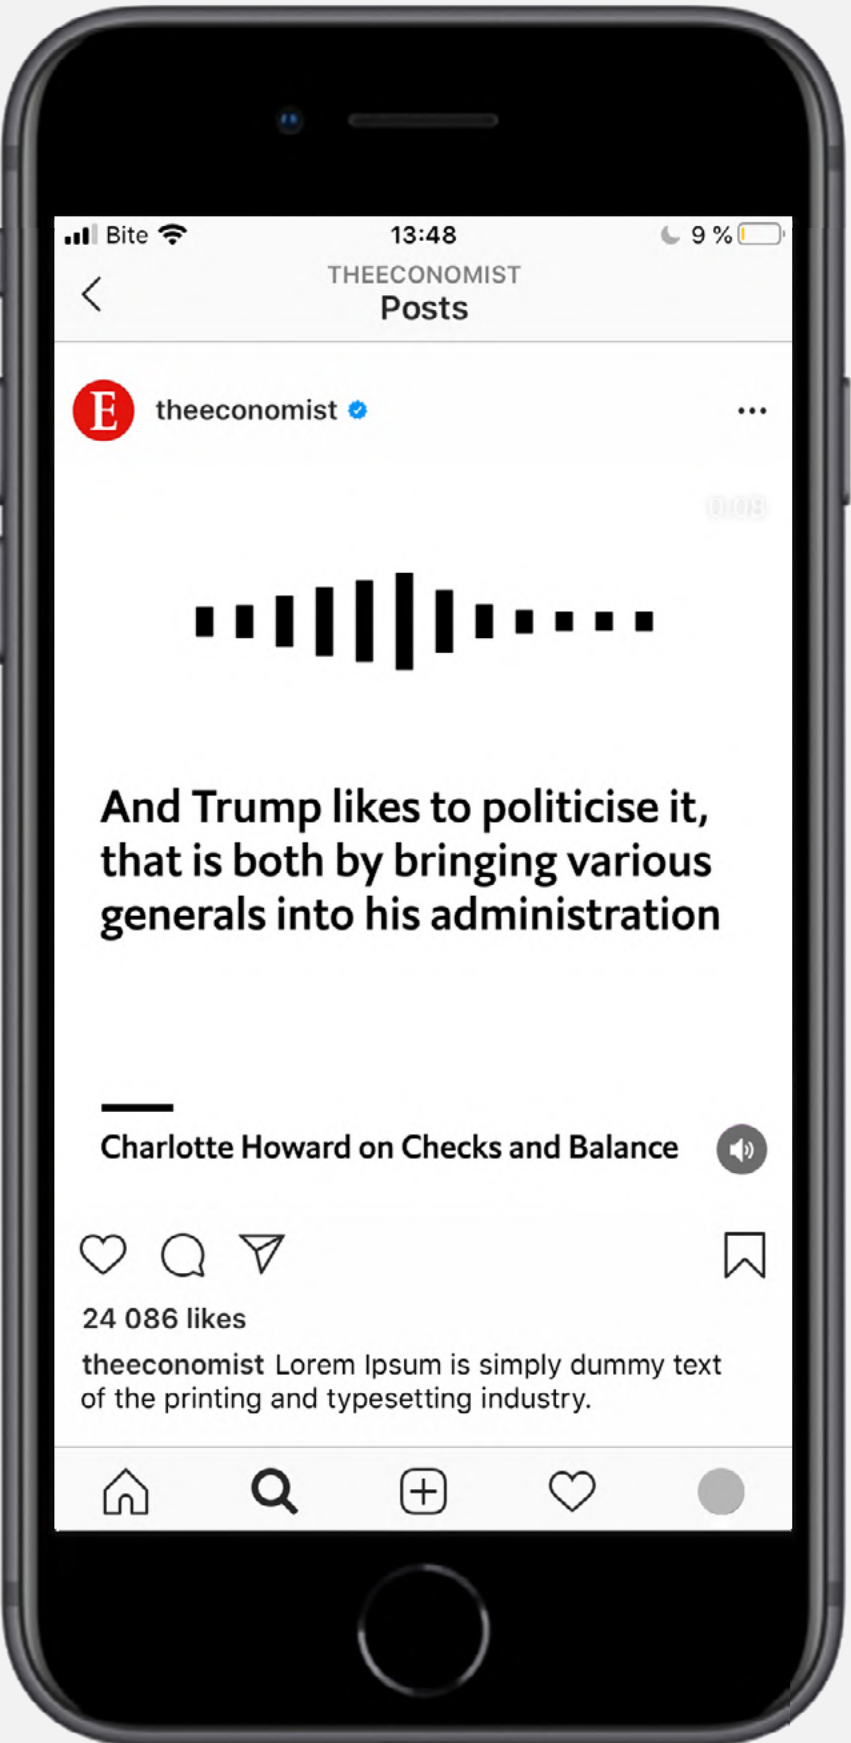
Bite 13:48 9 %

THEECONOMIST
Posts

E theeconomist

0:08

And Trump likes to politicise it, that is both by bringing various generals into his administration

Charlotte Howard on Checks and Balance

24 086 likes

theeconomist Lorem Ipsum is simply dummy text of the printing and typesetting industry.